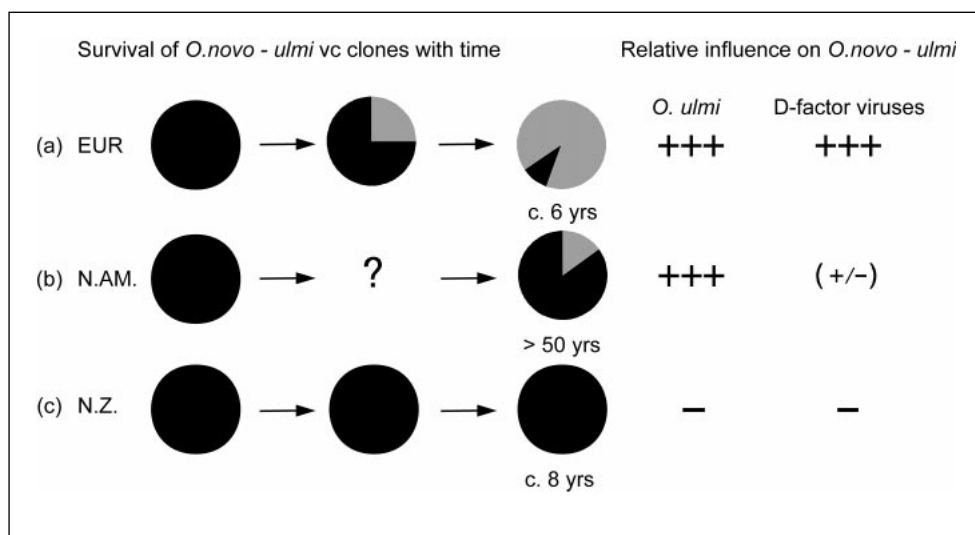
Survival of *O.novo - ulmi* vc clones with time

Relative influence on *O.novo - ulmi*

*O. ulmi*

D-factor viruses

(a) EUR

c. 6 yrs

+++

+++

(b) N.AM.

?

> 50 yrs

+++

( +/− )

(c) N.Z.

c. 8 yrs

−

−